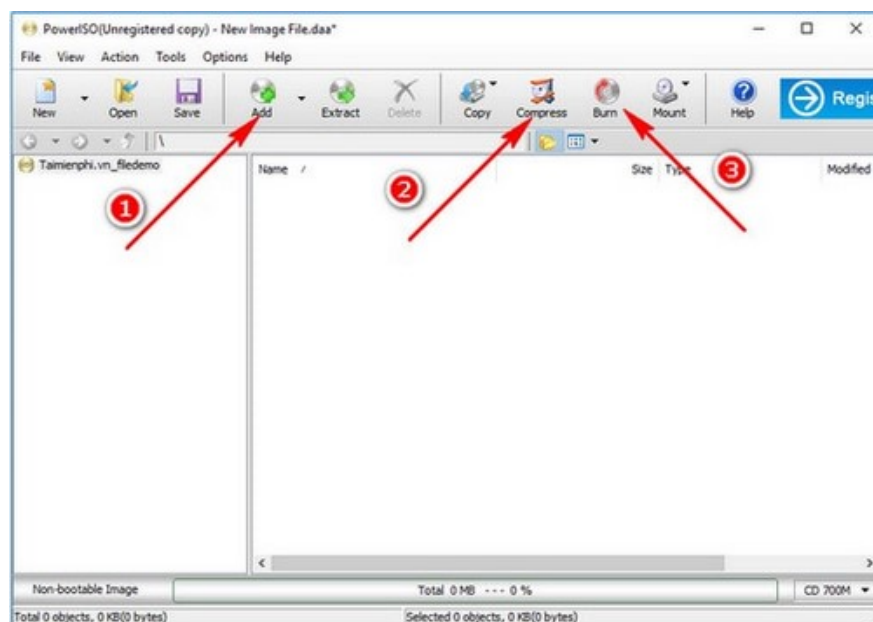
PowerISO(Unregistered copy) - New Image File.daa*

File View Action Tools Options Help

New Open Save Add Extract Delete Copy Compress Burn Mount Help Regis

\

Taimienphi.vn_filedemo

Name / Size Type Modified

1

2

3

Non-bootable Image Total 0 MB --- 0 % CD 700M

Total 0 objects, 0 KB(0 bytes) Selected 0 objects, 0 KB(0 bytes)